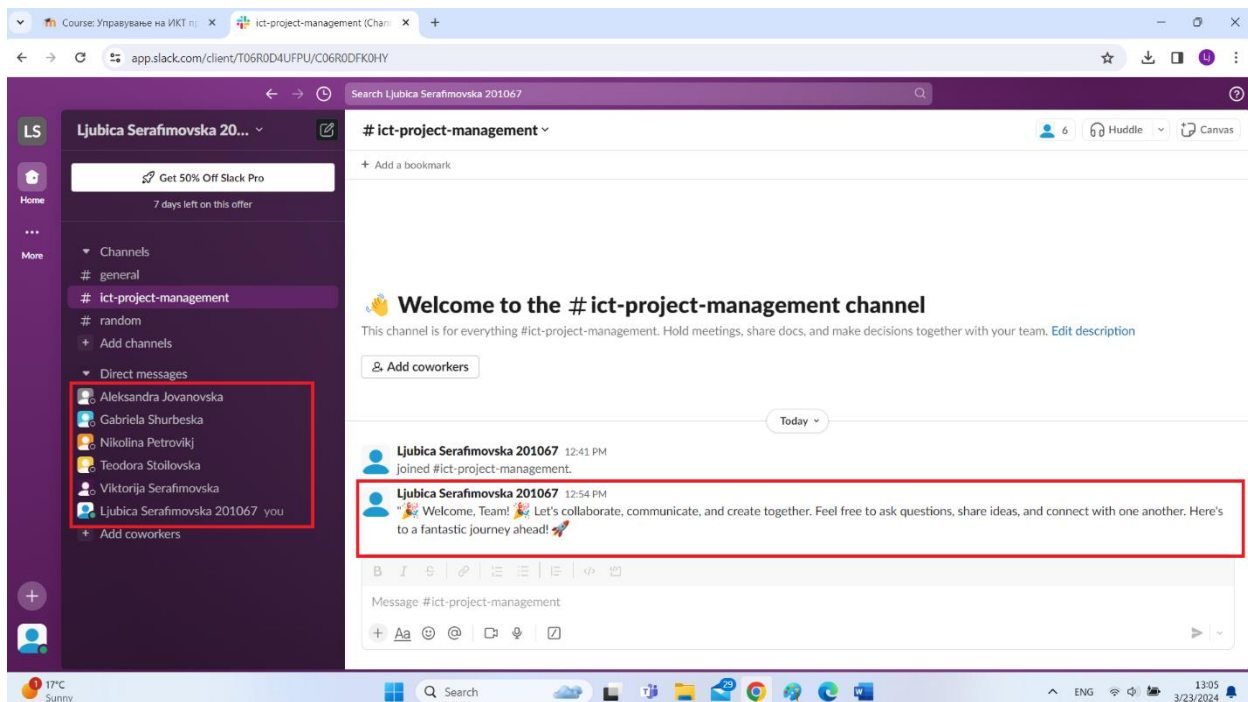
Course: Управување на ИКТ п ×
ict-project-management (Chan ×
+

app.slack.com/client/T06R0D4UFPU/C06R0DFK0HY

Search Ljubica Serafimovska 201067

LS
Home
More

Ljubica Serafimovska 20...

Get 50% Off Slack Pro
7 days left on this offer

Channels
# general
# ict-project-management
# random
+ Add channels
Direct messages
Aleksandra Jovanovska
Gabriela Shurbeska
Nikolina Petrovikj
Teodora Stoilovska
Viktorija Serafimovska
Ljubica Serafimovska 201067 you
+ Add coworkers

# ict-project-management
6 Huddle Canvas

+ Add a bookmark

Welcome to the # ict-project-management channel

This channel is for everything #ict-project-management. Hold meetings, share docs, and make decisions together with your team. Edit description

Add coworkers

Today

Ljubica Serafimovska 201067 12:41 PM
joined #ict-project-management.

Ljubica Serafimovska 201067 12:54 PM
"🎉 Welcome, Team! 🎉 Let's collaborate, communicate, and create together. Feel free to ask questions, share ideas, and connect with one another. Here's to a fantastic journey ahead! 🚀

Message #ict-project-management

17°C
Sunny
Search
ENG
13:05
3/23/2024